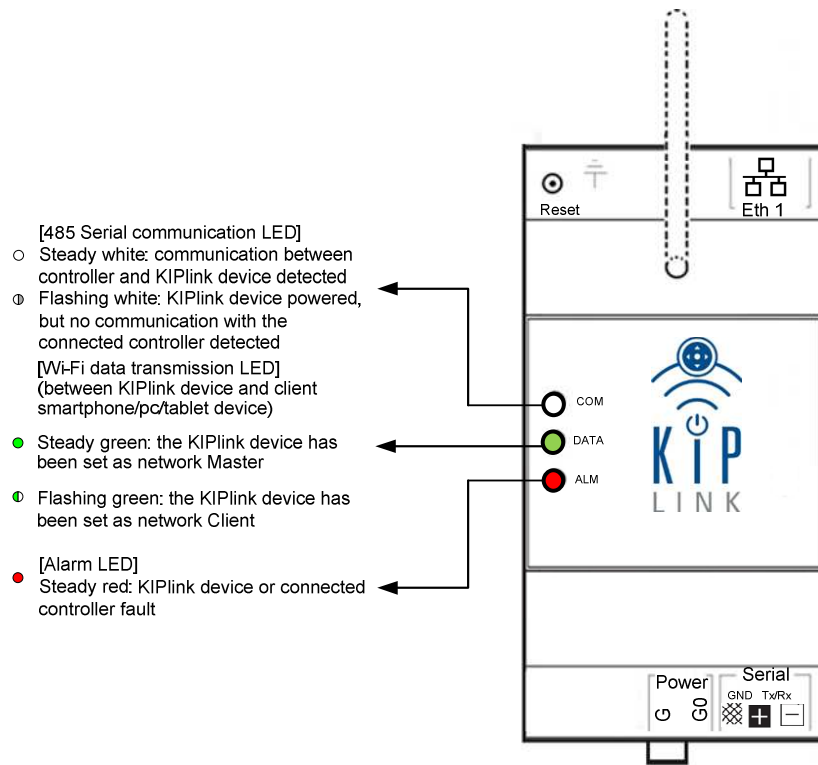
[485 Serial communication LED]
Steady white: communication between controller and KIPlink device detected
Flashing white: KIPlink device powered, but no communication with the connected controller detected

[Wi-Fi data transmission LED] (between KIPlink device and client smartphone/pc/tablet device)
Steady green: the KIPlink device has been set as network Master

Flashing green: the KIPlink device has been set as network Client

[Alarm LED]
Steady red: KIPlink device or connected controller fault

Reset
Eth 1
COM
DATA
ALM
KIP
LINK
Power
G
G0
Serial
GND
Tx/Rx